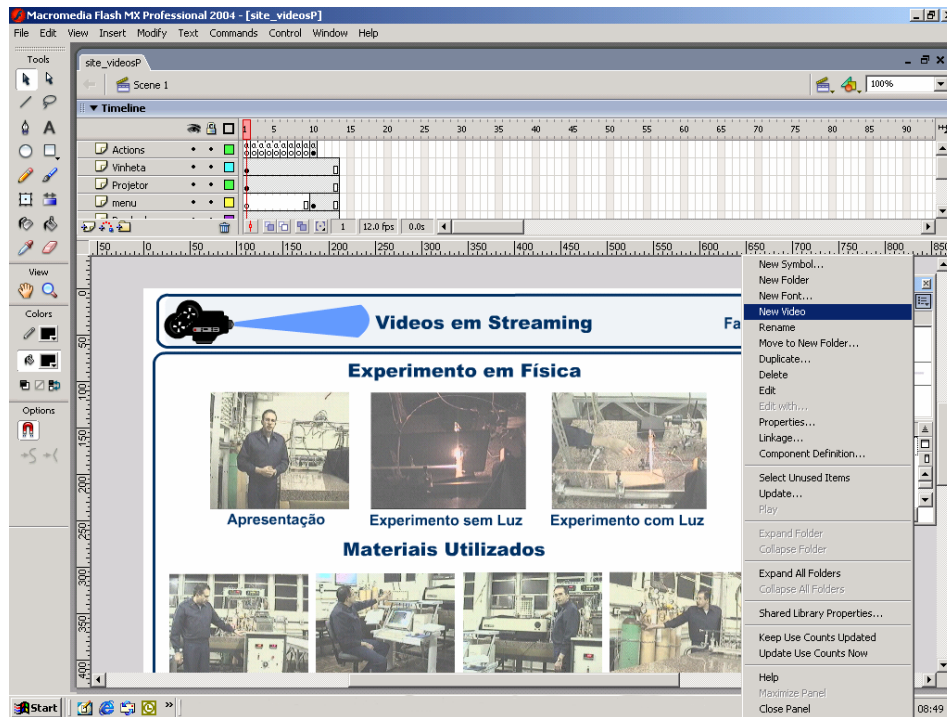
Macromedia Flash MX Professional 2004 - [site_videosP]
File Edit View Insert Modify Text Commands Control Window Help
Tools
site_videosP
Scene 1
100%
Timeline
1 5 10 15 20 25 30 35 40 45 50 55 60 65 70 75 80 85 90
Actions
Vinheta
Projetor
menu
1 12.0 fps 0.0s
View
Colors
Options
Videos em Streaming
Fa
Experimento em Física
Apresentação
Experimento sem Luz
Experimento com Luz
Materiais Utilizados
New Symbol...
New Folder
New Font...
New Video
Rename
Move to New Folder...
Duplicate...
Delete
Edit
Edit with...
Properties...
Linkage...
Component Definition...
Select Unused Items
Update...
Play
Expand Folder
Collapse Folder
Expand All Folders
Collapse All Folders
Shared Library Properties...
Keep Use Counts Updated
Update Use Counts Now
Help
Maximize Panel
Close Panel
Start
08:49